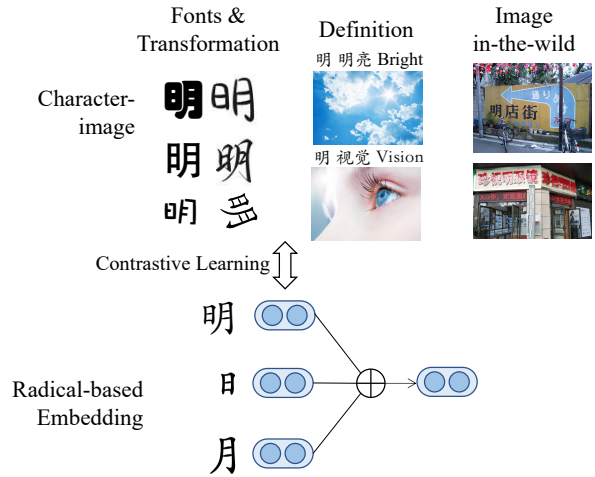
Fonts & Transformation

Definition

Image in-the-wild

Character-image

明 明

明 明

明 明

明 明亮 Bright

明 视觉 Vision

明店街

Contrastive Learning

明

日

月

Radical-based Embedding

$\oplus$